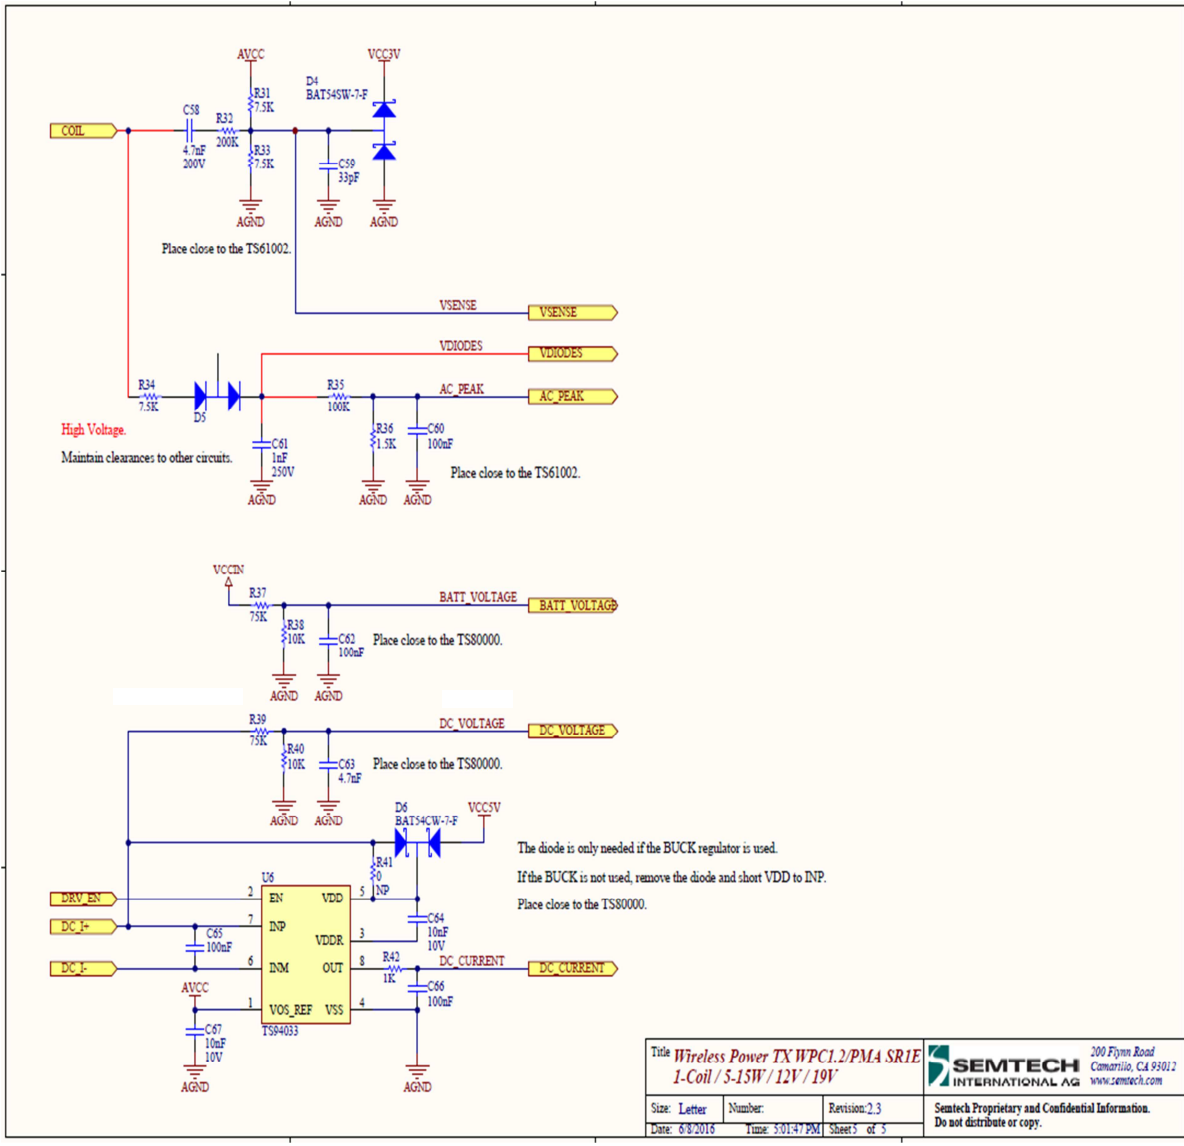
AVCC
VCC3V
D4
BAT54SW-7-F
R31
7.5K
C58
R32
COIL
200K
4.7nF
200V
R33
7.5K
C59
33pF
AGND
AGND
AGND
Place close to the TS61002.

VSENSE
VSENSE
VDIODES
VDIODES
R34
7.5K
D5
R35
100K
AC_PEAK
AC_PEAK
High Voltage.
Maintain clearances to other circuits.
C61
1nF
250V
R36
1.5K
C60
100nF
Place close to the TS61002.
AGND
AGND
AGND

VCCIN
R37
75K
BATT_VOLTAGE
BATT_VOLTAGE
R38
10K
C62
100nF
Place close to the TS80000.
AGND
AGND

R39
75K
DC_VOLTAGE
DC_VOLTAGE
R40
10K
C63
4.7nF
Place close to the TS80000.
AGND
AGND
D6
BAT54CW-7-F
VCC5V
The diode is only needed if the BUCK regulator is used.
If the BUCK is not used, remove the diode and short VDD to INP.
Place close to the TS80000.
R41
0
NP
U6
DRV_EN
2 EN
VDD 5
DC_I+
7 INP
C64
10nF
10V
C65
100nF
VDDR 3
DC_I-
6 INM
OUT 8
R42
1K
DC_CURRENT
DC_CURRENT
AVCC
C66
100nF
1 VOS_REF
VSS 4
TS94033
C67
10nF
10V
AGND
AGND

Title Wireless Power TX WPC1.2/PMA SR1E 1-Coil / 5-15W / 12V / 19V
SEMTECH INTERNATIONAL AG
200 Flynn Road Camarillo, CA 93012 www.semtech.com
Size: Letter
Number:
Revision: 2.3
Date: 6/8/2016
Time: 5:01:47 PM
Sheet 5 of 5
Semtech Proprietary and Confidential Information. Do not distribute or copy.